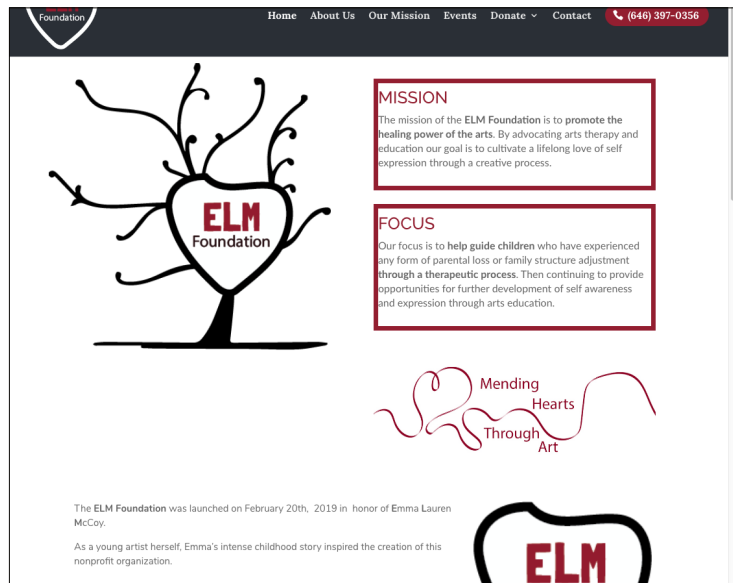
Foundation

Home About Us Our Mission Events Donate Contact (646) 397-0356

ELM
Foundation

MISSION
The mission of the ELM Foundation is to promote the healing power of the arts. By advocating arts therapy and education our goal is to cultivate a lifelong love of self expression through a creative process.

FOCUS
Our focus is to help guide children who have experienced any form of parental loss or family structure adjustment through a therapeutic process. Then continuing to provide opportunities for further development of self awareness and expression through arts education.

Mending Hearts Through Art

The ELM Foundation was launched on February 20th, 2019 in honor of Emma Lauren McCoy.

As a young artist herself, Emma's intense childhood story inspired the creation of this nonprofit organization.

ELM